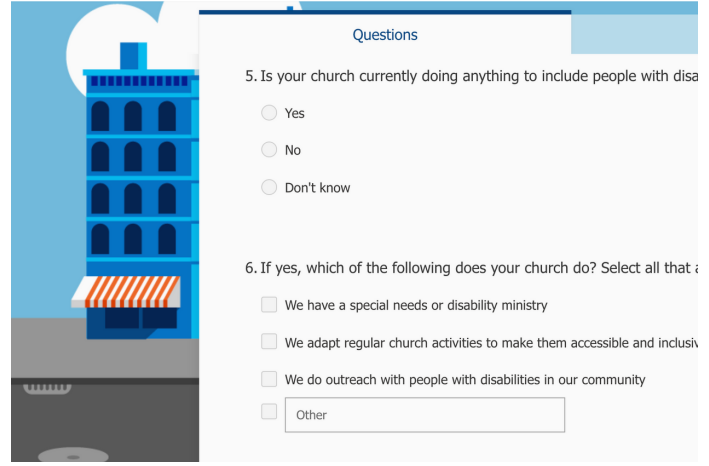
Questions

5. Is your church currently doing anything to include people with disa

Yes

No

Don't know

6. If yes, which of the following does your church do? Select all that a

We have a special needs or disability ministry

We adapt regular church activities to make them accessible and inclusiv

We do outreach with people with disabilities in our community

Other